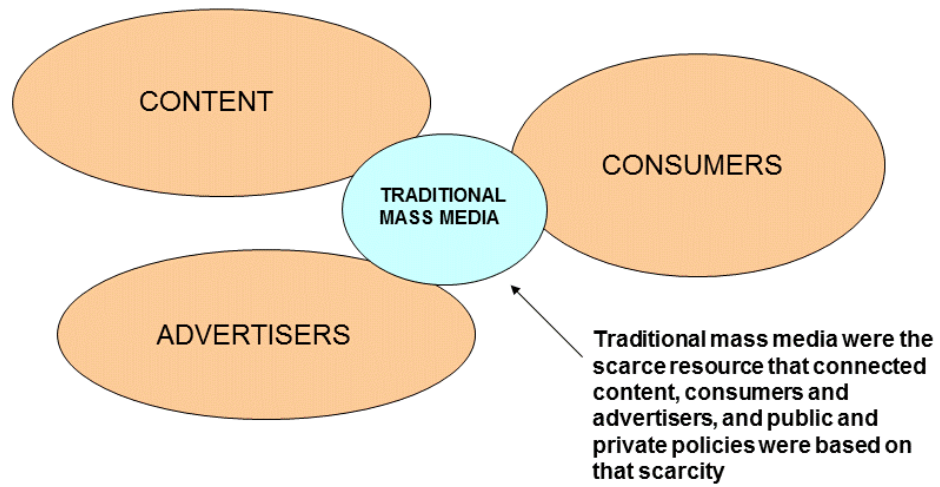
CONTENT

CONSUMERS

TRADITIONAL MASS MEDIA

ADVERTISERS

Traditional mass media were the scarce resource that connected content, consumers and advertisers, and public and private policies were based on that scarcity